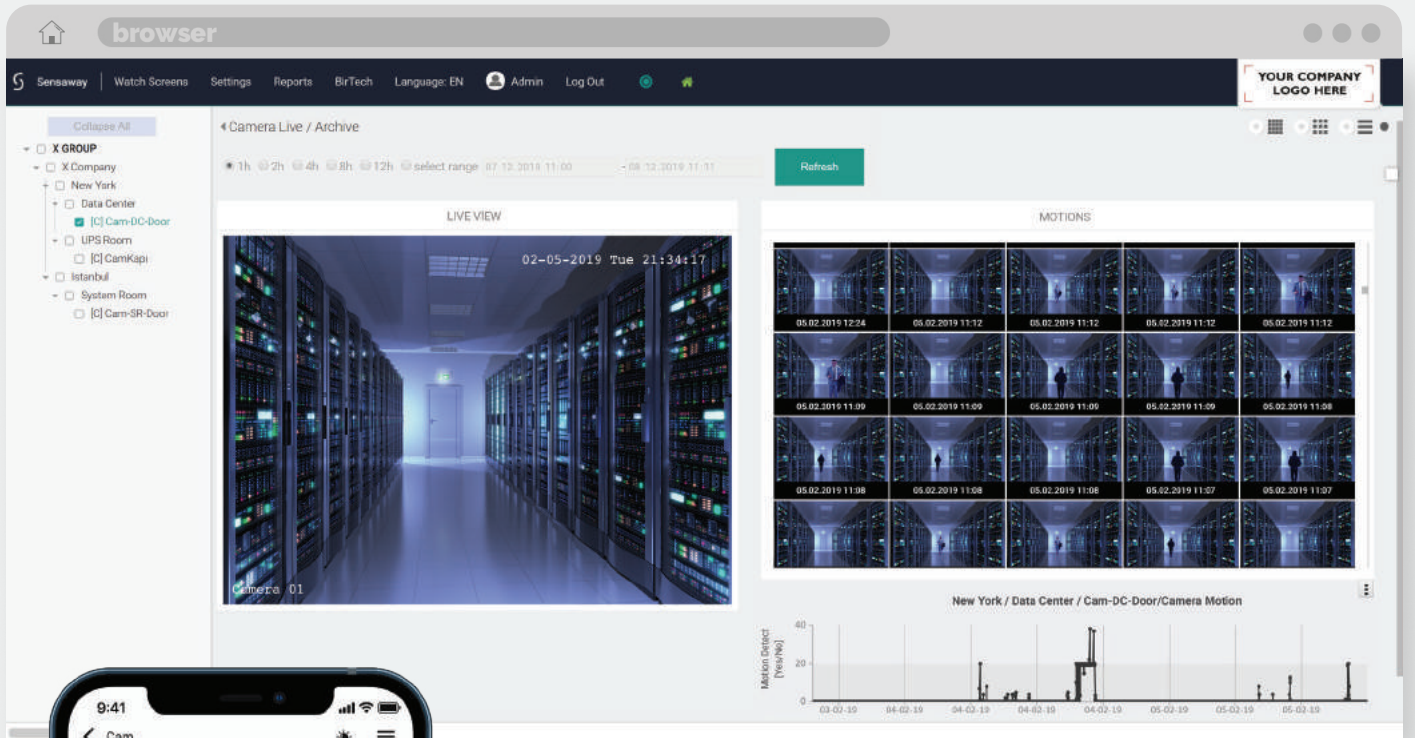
browser

Sensaway | Watch Screens Settings Reports BirTech Language: EN Admin Log Out

YOUR COMPANY LOGO HERE

Collapse All

X GROUP
X Company
New York
Data Center
[C] Cam-DC-Door
UPS Room
[C] CamKapi
Istanbul
System Room
[C] Cam-SR-Door

Camera Live / Archive

1h 2h 4h 8h 12h select range 07.12.2019 11:00 - 08.12.2019 11:11

Refresh

LIVE VIEW

02-05-2019 Tue 21:34:17

Camera 01

MOTIONS

05.02.2019 12:24 05.02.2019 11:12 05.02.2019 11:12 05.02.2019 11:12 05.02.2019 11:12
05.02.2019 11:09 05.02.2019 11:09 05.02.2019 11:09 05.02.2019 11:09 05.02.2019 11:08
05.02.2019 11:08 05.02.2019 11:08 05.02.2019 11:08 05.02.2019 11:07 05.02.2019 11:07

New York / Data Center / Cam-DC-Door/Camera Motion

Motion Detect [Yes/No]

40
20
0

03-02-19 04-02-19 04-02-19 04-02-19 04-02-19 05-02-19 05-02-19 05-02-19

9:41

Cam